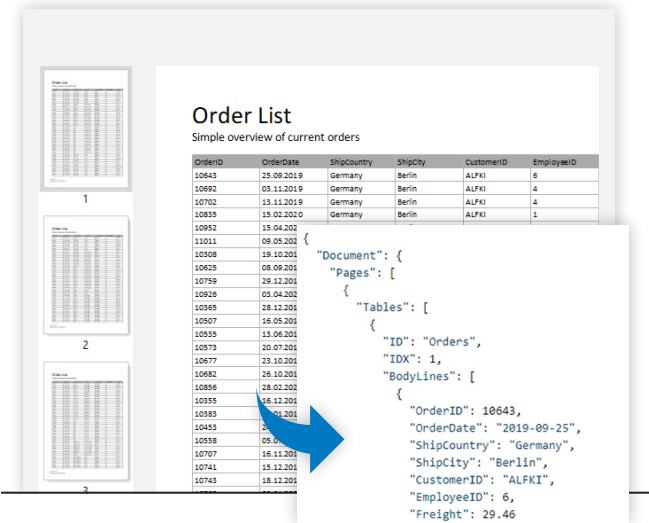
1

2

3

Order List

Simple overview of current orders

| OrderID | OrderDate | ShipCountry | ShipCity | CustomerID | EmployeeID |
|---|---|---|---|---|---|
| 10643 | 25.09.2019 | Germany | Berlin | ALFKI | 6 |
| 10692 | 03.11.2019 | Germany | Berlin | ALFKI | 4 |
| 10702 | 13.11.2019 | Germany | Berlin | ALFKI | 4 |
| 10835 | 15.02.2020 | Germany | Berlin | ALFKI | 1 |
| 10952 | 15.04.202 | | | | |
| 11011 | 09.05.202 | | | | |
| 10308 | 19.10.201 | | | | |
| 10625 | 08.09.201 | | | | |
| 10759 | 29.12.201 | | | | |
| 10926 | 03.04.202 | | | | |
| 10365 | 28.12.201 | | | | |
| 10507 | 16.05.201 | | | | |
| 10535 | 13.06.201 | | | | |
| 10573 | 20.07.201 | | | | |
| 10677 | 23.10.201 | | | | |
| 10682 | 26.10.201 | | | | |
| 10856 | 28.02.202 | | | | |
| 10355 | 16.12.201 | | | | |
| 10383 | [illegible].01.201 | | | | |
| 10453 | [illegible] | | | | |
| 10558 | 05.0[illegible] | | | | |
| 10707 | 16.11.201 | | | | |
| 10741 | 15.12.201 | | | | |
| 10743 | 18.12.201 | | | | |

{
  "Document": {
    "Pages": [
      {
        "Tables": [
          {
            "ID": "Orders",
            "IDX": 1,
            "BodyLines": [
              {
                "OrderID": 10643,
                "OrderDate": "2019-09-25",
                "ShipCountry": "Germany",
                "ShipCity": "Berlin",
                "CustomerID": "ALFKI",
                "EmployeeID": 6,
                "Freight": 29.46